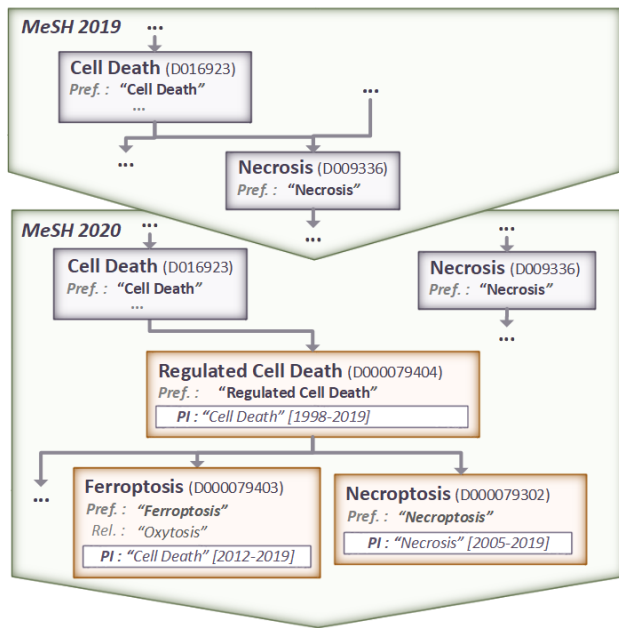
MeSH 2019

...

Cell Death (D016923)
Pref. : "Cell Death"
...

...

...

Necrosis (D009336)
Pref. : "Necrosis"

...

MeSH 2020

...

Cell Death (D016923)
Pref. : "Cell Death"
...

...

Necrosis (D009336)
Pref. : "Necrosis"

...

Regulated Cell Death (D000079404)
Pref. : "Regulated Cell Death"
PI : "Cell Death" [1998-2019]

...

Ferroptosis (D000079403)
Pref. : "Ferroptosis"
Rel. : "Oxytosis"
PI : "Cell Death" [2012-2019]

Necroptosis (D000079302)
Pref. : "Necroptosis"
PI : "Necrosis" [2005-2019]